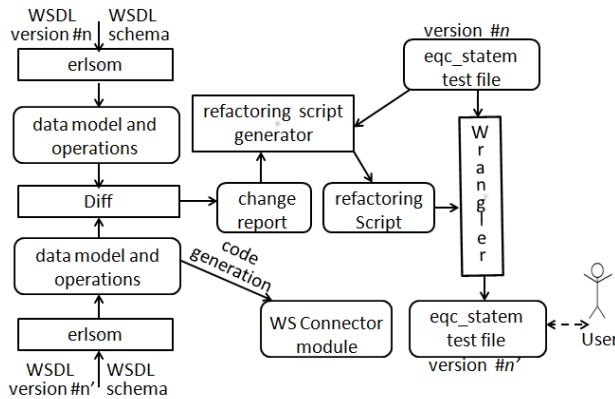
WSDL version #n

WSDL schema

erlsom

data model and operations

Diff

data model and operations

erlsom

WSDL version #n'

WSDL schema

refactoring script generator

change report

refactoring Script

code generation

WS Connector module

version #n

eqc_statem test file

W r a n g l e r

eqc_statem test file

version #n'

User